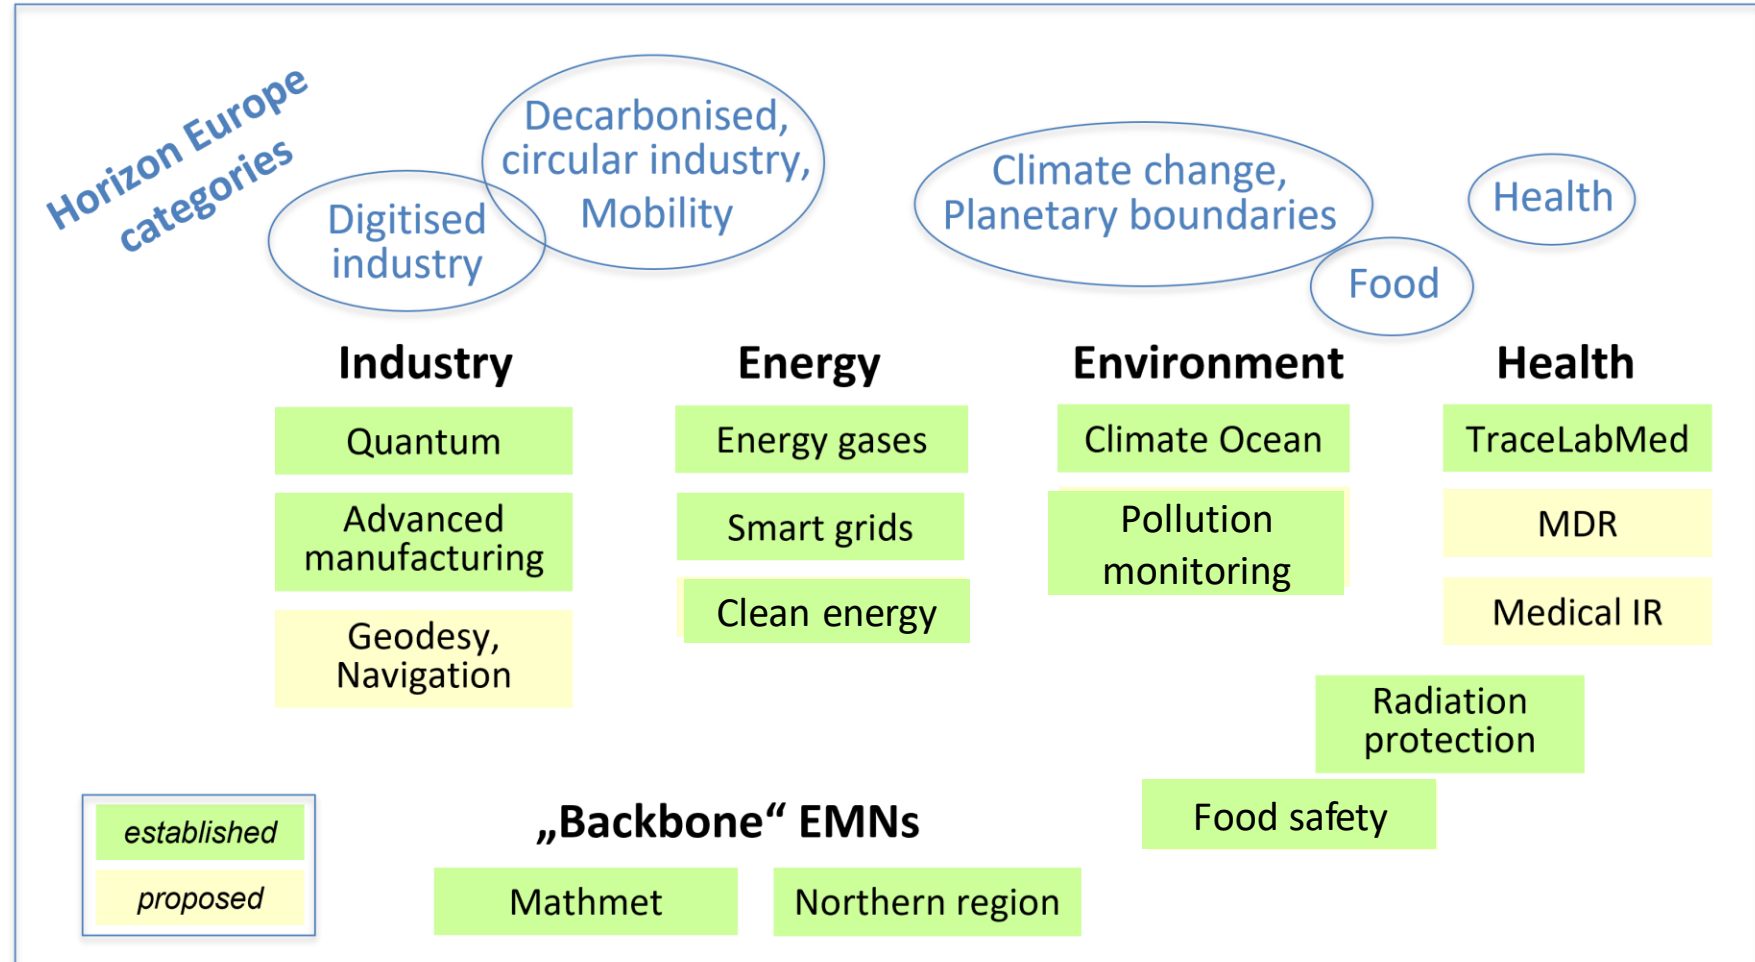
Horizon Europe categories

Digitised industry

Decarbonised, circular industry, Mobility

Climate change, Planetary boundaries

Food

Health

Industry

Quantum

Advanced manufacturing

Geodesy, Navigation

Energy

Energy gases

Smart grids

Clean energy

Environment

Climate Ocean

Pollution monitoring

Health

TraceLabMed

MDR

Medical IR

Radiation protection

Food safety

„Backbone“ EMNs

Mathmet

Northern region

established

proposed